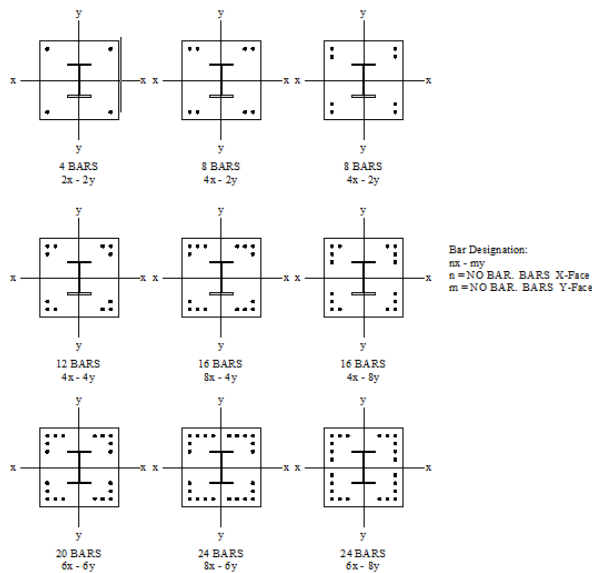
y
x x
y
4 BARS
2x - 2y

y
x x
y
8 BARS
4x - 2y

y
x x
y
8 BARS
4x - 2y

y
x x
y
12 BARS
4x - 4y

y
x x
y
16 BARS
8x - 4y

y
x x
y
16 BARS
4x - 8y

Bar Designation:
nx - my
n = NO BAR. BARS X-Face
m = NO BAR. BARS Y-Face

y
x x
y
20 BARS
6x - 6y

y
x x
y
24 BARS
8x - 6y

y
x x
y
24 BARS
6x - 8y